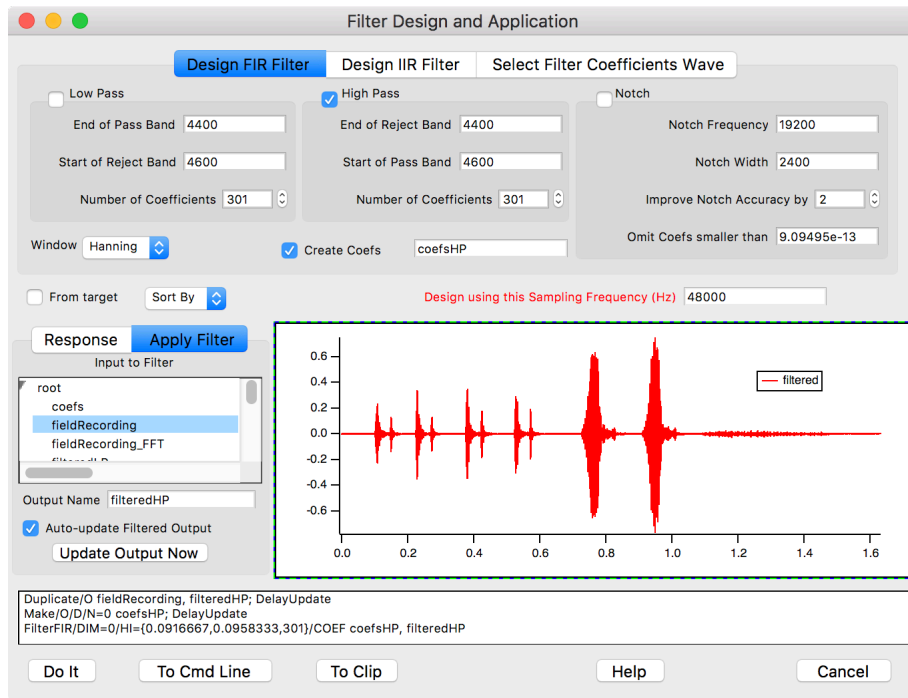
Filter Design and Application

Design FIR Filter
Design IIR Filter
Select Filter Coefficients Wave

Low Pass
End of Pass Band 4400
Start of Reject Band 4600
Number of Coefficients 301

High Pass
End of Reject Band 4400
Start of Pass Band 4600
Number of Coefficients 301

Notch
Notch Frequency 19200
Notch Width 2400
Improve Notch Accuracy by 2
Omit Coefs smaller than 9.09495e-13

Window Hanning
Create Coefs coefsHP

From target
Sort By
Design using this Sampling Frequency (Hz) 48000

Response
Apply Filter
Input to Filter
root
coefs
fieldRecording
fieldRecording_FFT
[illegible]

Output Name filteredHP
Auto-update Filtered Output
Update Output Now

filtered
0.6
0.4
0.2
0.0
-0.2
-0.4
-0.6
0.0 0.2 0.4 0.6 0.8 1.0 1.2 1.4 1.6

Duplicate/O fieldRecording, filteredHP; DelayUpdate
Make/O/D/N=0 coefsHP; DelayUpdate
FilterFIR/DIM=0/HI={0.0916667,0.0958333,301}/COEF coefsHP, filteredHP

Do It
To Cmd Line
To Clip
Help
Cancel